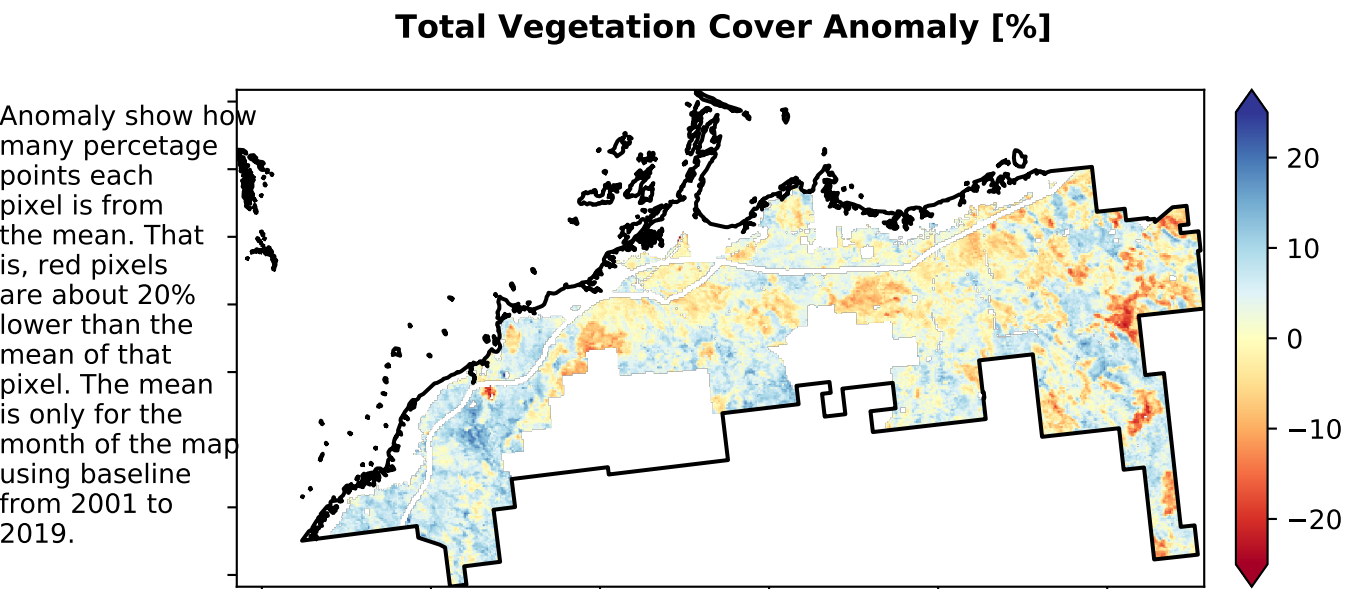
Total Vegetation Cover Anomaly [%]

Anomaly show how many percetage points each pixel is from the mean. That is, red pixels are about 20% lower than the mean of that pixel. The mean is only for the month of the map using baseline from 2001 to 2019.

20
10
0
−10
−20